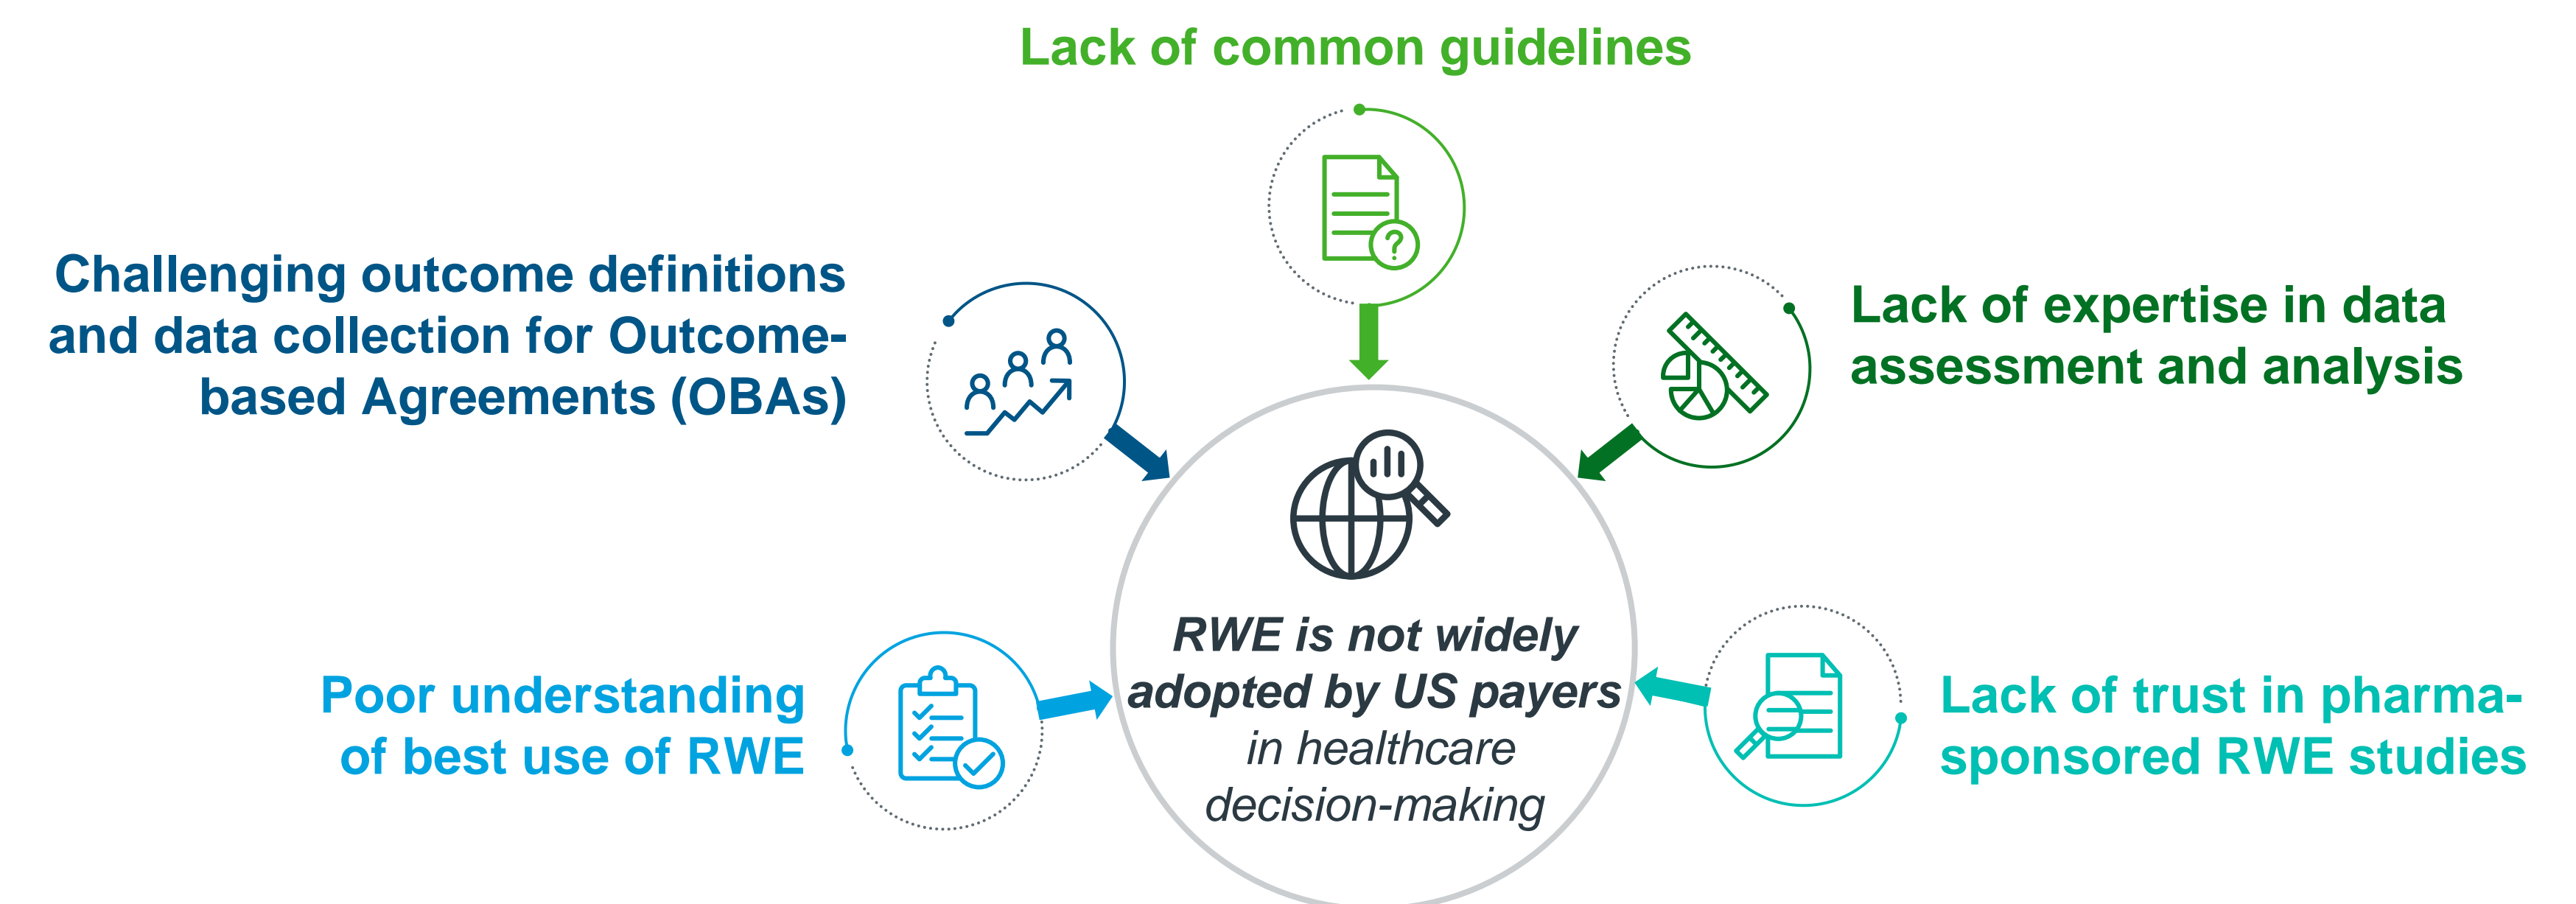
Lack of common guidelines

Challenging outcome definitions and data collection for Outcome-based Agreements (OBAs)

Lack of expertise in data assessment and analysis

RWE is not widely adopted by US payers in healthcare decision-making

Poor understanding of best use of RWE

Lack of trust in pharma-sponsored RWE studies